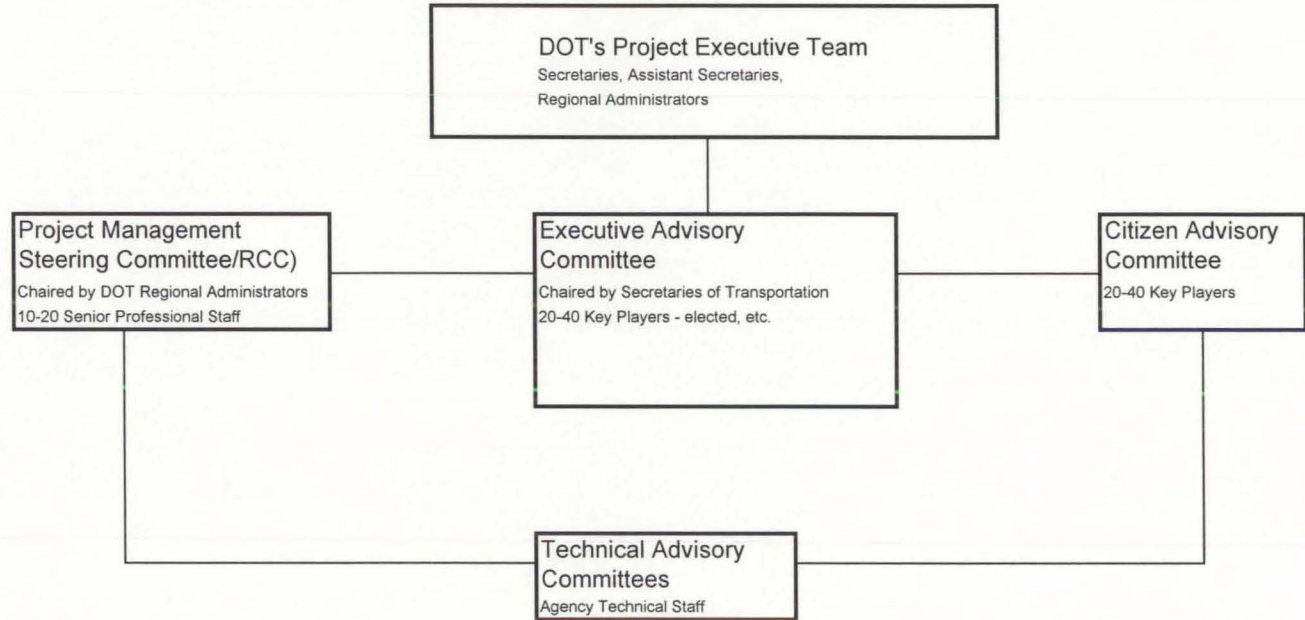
DOT's Project Executive Team
Secretaries, Assistant Secretaries, Regional Administrators

Project Management Steering Committee/RCC)
Chaired by DOT Regional Administrators
10-20 Senior Professional Staff

Executive Advisory Committee
Chaired by Secretaries of Transportation
20-40 Key Players - elected, etc.

Citizen Advisory Committee
20-40 Key Players

Technical Advisory Committees
Agency Technical Staff